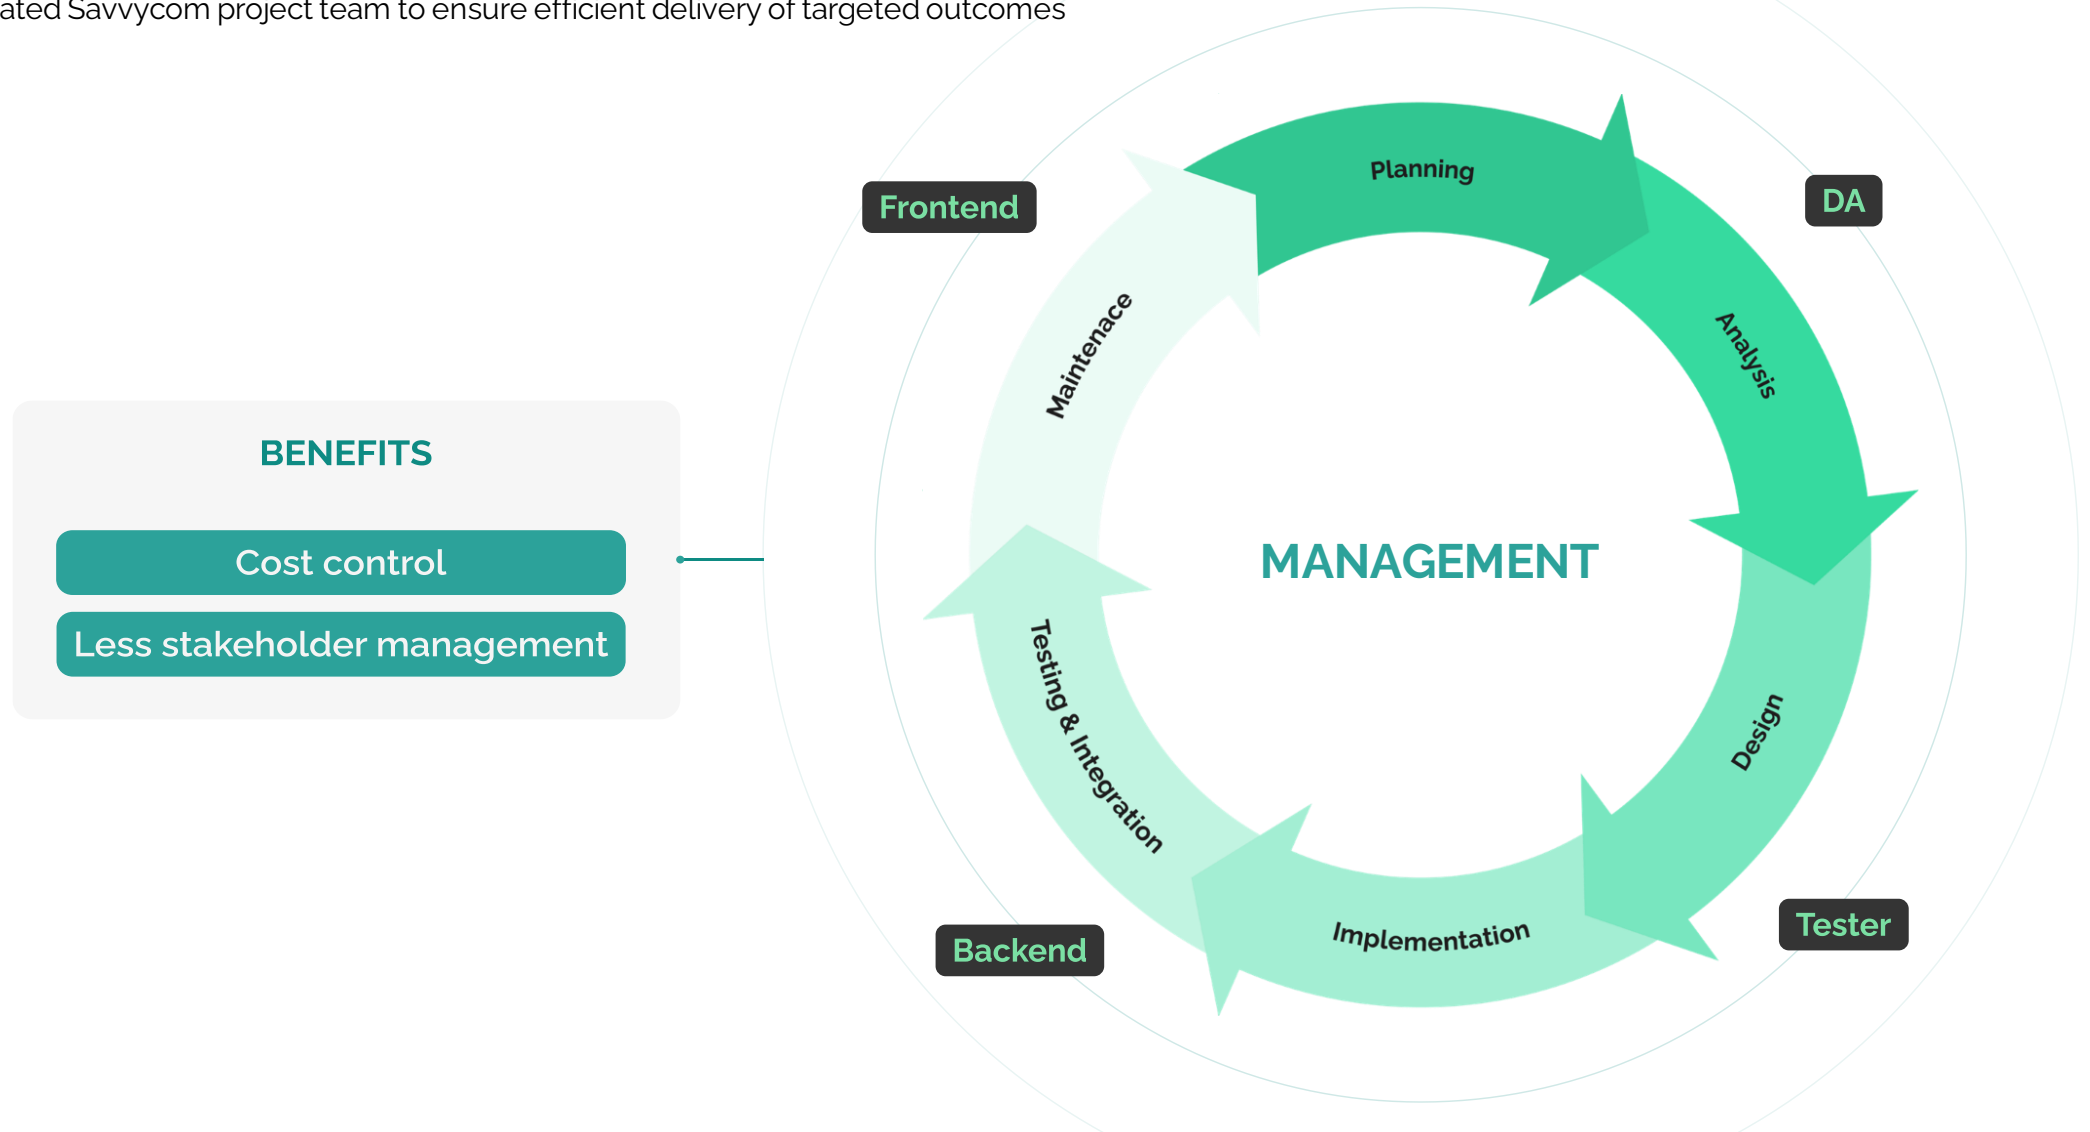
ated Savvycom project team to ensure efficient delivery of targeted outcomes

BENEFITS

Cost control

Less stakeholder management

Frontend

DA

Planning

Analysis

Maintenace

MANAGEMENT

Testing & Integration

Design

Implementation

Backend

Tester